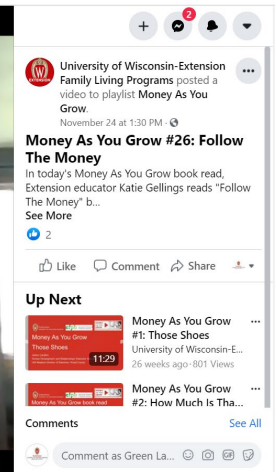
+ 2

University of Wisconsin-Extension Family Living Programs posted a video to playlist Money As You Grow.
November 24 at 1:30 PM ·

Money As You Grow #26: Follow The Money

In today's Money As You Grow book read, Extension educator Katie Gellings reads "Follow The Money" b...
See More

2

Like Comment Share

Up Next

Money As You Grow
Those Shoes
11:29
Money As You Grow #1: Those Shoes
University of Wisconsin-E...
26 weeks ago · 801 Views

Money As You Grow book read
Money As You Grow #2: How Much Is Tha...

Comments See All

Comment as Green La...